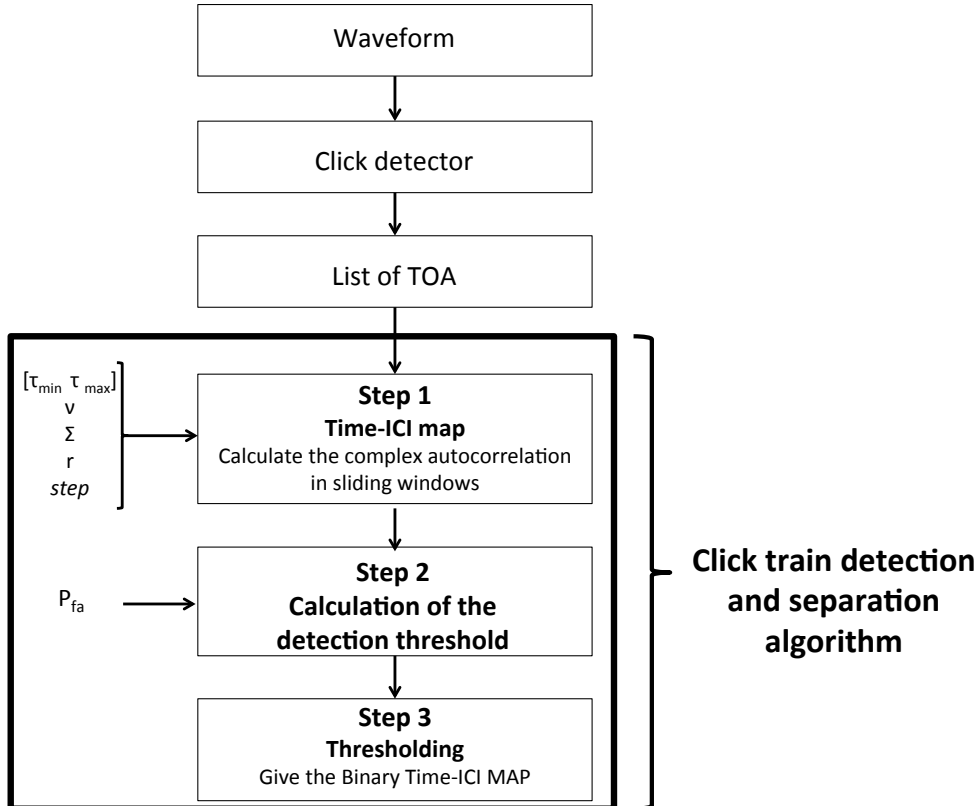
Waveform

Click detector

List of TOA

$[\tau_{min}\ \tau_{max}]$
ν
Σ
r
*step*

**Step 1**
**Time-ICI map**
Calculate the complex autocorrelation in sliding windows

$P_{fa}$

**Step 2**
**Calculation of the detection threshold**

**Step 3**
**Thresholding**
Give the Binary Time-ICI MAP

**Click train detection and separation algorithm**